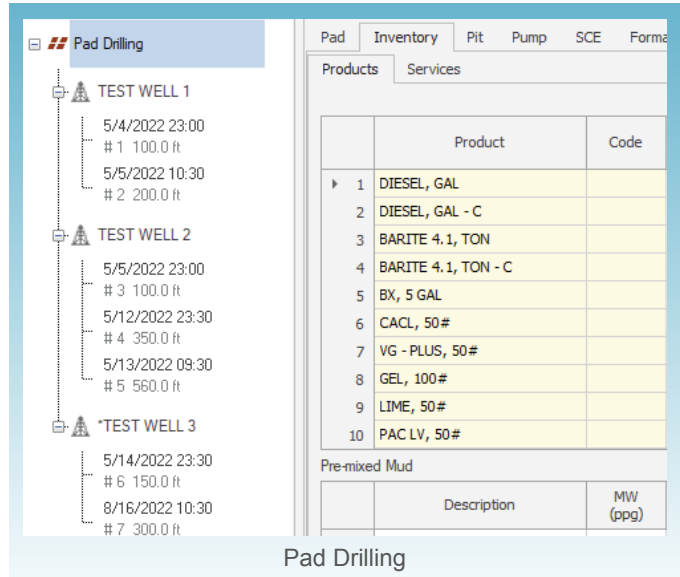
Pad Drilling

TEST WELL 1

5/4/2022 23:00
# 1 100.0 ft

5/5/2022 10:30
# 2 200.0 ft

TEST WELL 2

5/5/2022 23:00
# 3 100.0 ft

5/12/2022 23:30
# 4 350.0 ft

5/13/2022 09:30
# 5 560.0 ft

*TEST WELL 3

5/14/2022 23:30
# 6 150.0 ft

8/16/2022 10:30
# 7 300.0 ft

Pad | Inventory | Pit | Pump | SCE | Forma

Products | Services

| | Product | Code |
|---|---|---|
| 1 | DIESEL, GAL | |
| 2 | DIESEL, GAL - C | |
| 3 | BARITE 4.1, TON | |
| 4 | BARITE 4.1, TON - C | |
| 5 | BX, 5 GAL | |
| 6 | CACL, 50# | |
| 7 | VG - PLUS, 50# | |
| 8 | GEL, 100# | |
| 9 | LIME, 50# | |
| 10 | PAC LV, 50# | |

Pre-mixed Mud

| | Description | MW (ppg) |
|---|---|---|

Pad Drilling